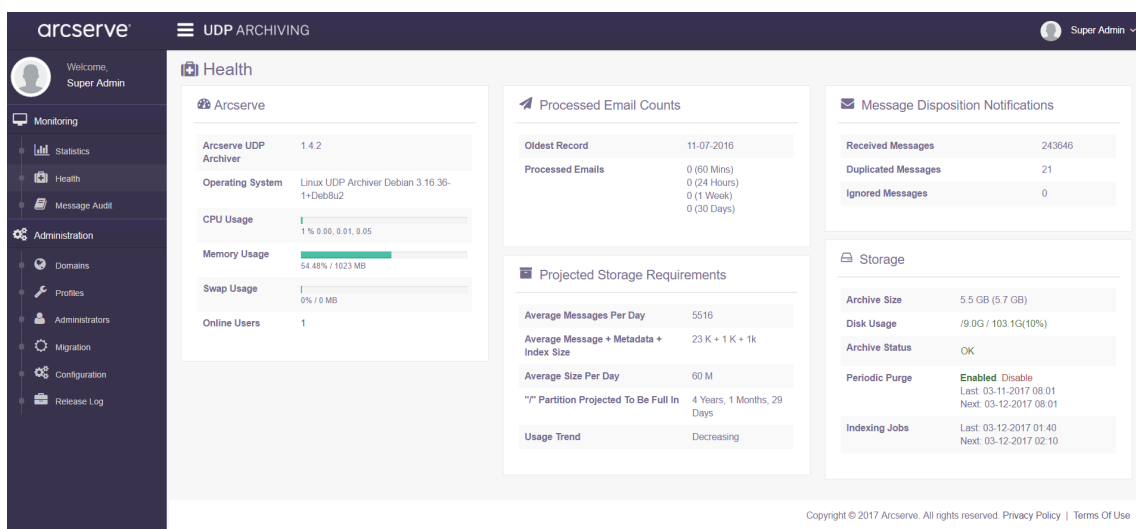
arcserve

UDP ARCHIVING

Super Admin

Welcome, Super Admin

Monitoring

Statistics

Health

Message Audit

Administration

Domains

Profiles

Administrators

Migration

Configuration

Release Log

Health

Arcserve

| | |
|---|---|
| Arcserve UDP Archiver | 1.4.2 |
| Operating System | Linux UDP Archiver Debian 3.16.36-1+Deb8u2 |
| CPU Usage | 1 % 0.00, 0.01, 0.05 |
| Memory Usage | 54.48% / 1023 MB |
| Swap Usage | 0% / 0 MB |
| Online Users | 1 |

Processed Email Counts

| | |
|---|---|
| Oldest Record | 11-07-2016 |
| Processed Emails | 0 (60 Mins) 0 (24 Hours) 0 (1 Week) 0 (30 Days) |

Projected Storage Requirements

| | |
|---|---|
| Average Messages Per Day | 5516 |
| Average Message + Metadata + Index Size | 23 K + 1 K + 1k |
| Average Size Per Day | 60 M |
| "/" Partition Projected To Be Full In | 4 Years, 1 Months, 29 Days |
| Usage Trend | Decreasing |

Message Disposition Notifications

| | |
|---|---|
| Received Messages | 243646 |
| Duplicated Messages | 21 |
| Ignored Messages | 0 |

Storage

| | |
|---|---|
| Archive Size | 5.5 GB (5.7 GB) |
| Disk Usage | /9.0G / 103.1G(10%) |
| Archive Status | OK |
| Periodic Purge | Enabled Disable Last: 03-11-2017 08:01 Next: 03-12-2017 08:01 |
| Indexing Jobs | Last: 03-12-2017 01:40 Next: 03-12-2017 02:10 |

Copyright © 2017 Arcserve. All rights reserved. Privacy Policy | Terms Of Use